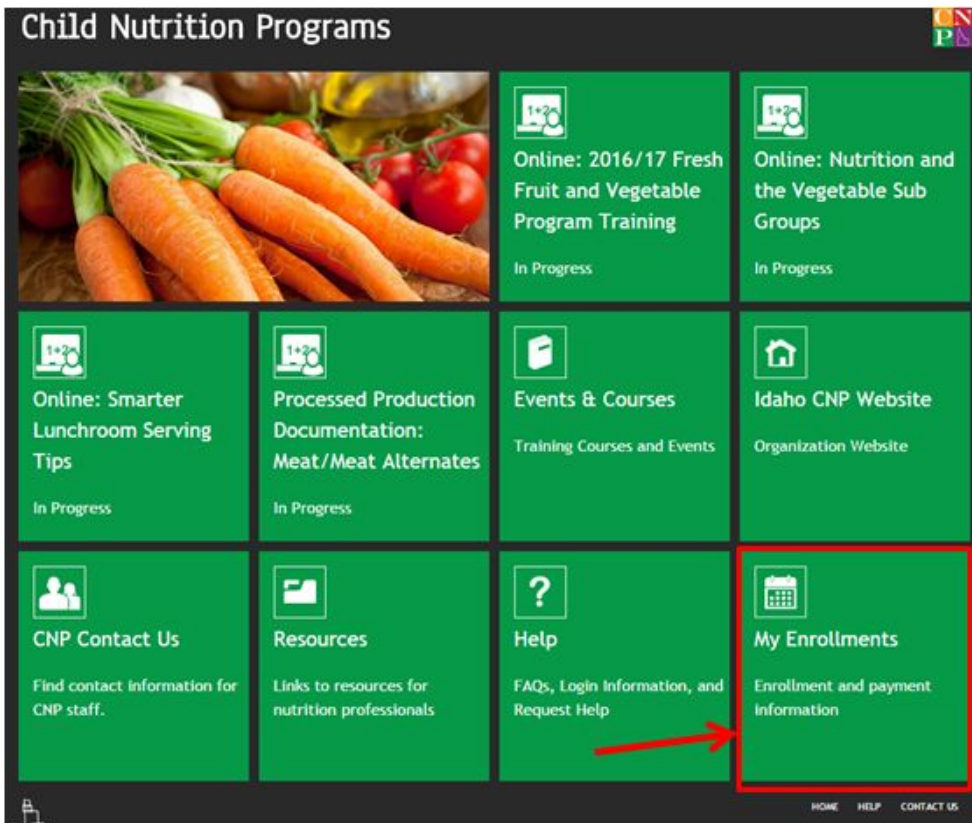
Child Nutrition Programs

CNP

Online: 2016/17 Fresh Fruit and Vegetable Program Training

In Progress

Online: Nutrition and the Vegetable Sub Groups

In Progress

Online: Smarter Lunchroom Serving Tips

In Progress

Processed Production Documentation: Meat/Meat Alternates

In Progress

Events & Courses

Training Courses and Events

Idaho CNP Website

Organization Website

CNP Contact Us

Find contact information for CNP staff.

Resources

Links to resources for nutrition professionals

?

Help

FAQs, Login Information, and Request Help

My Enrollments

Enrollment and payment information

HOME HELP CONTACT US